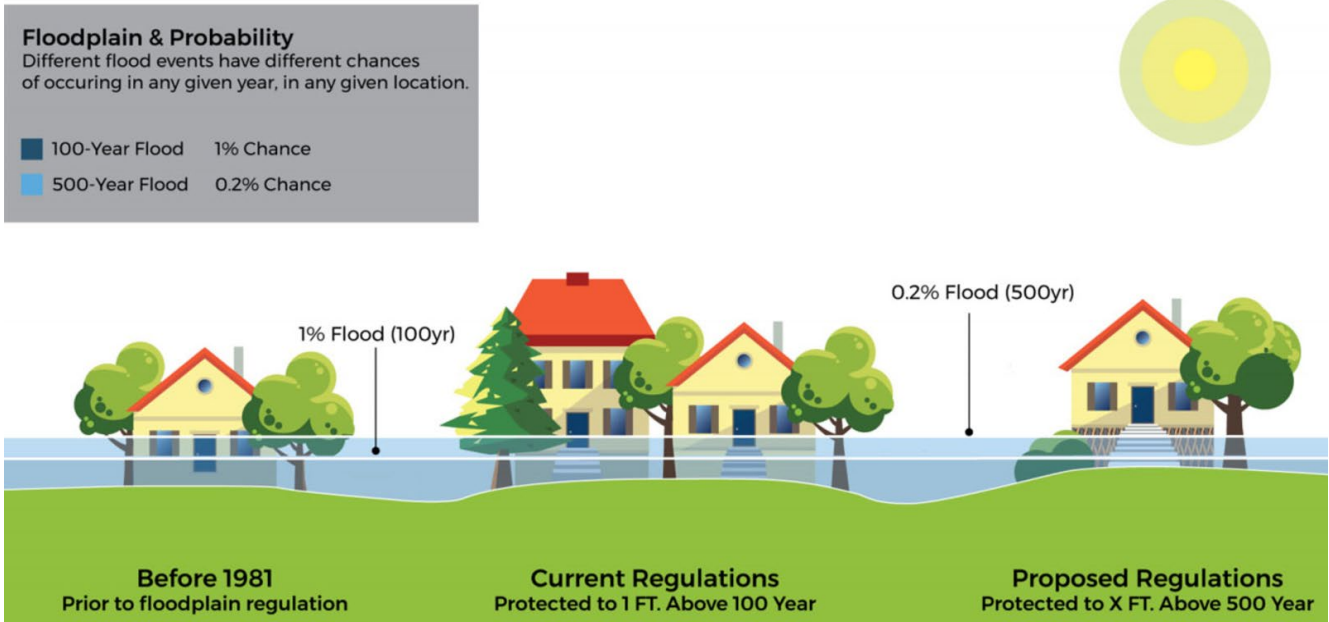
Floodplain & Probability
Different flood events have different chances of occuring in any given year, in any given location.

100-Year Flood 1% Chance
500-Year Flood 0.2% Chance

1% Flood (100yr)

0.2% Flood (500yr)

Before 1981
Prior to floodplain regulation

Current Regulations
Protected to 1 FT. Above 100 Year

Proposed Regulations
Protected to X FT. Above 500 Year